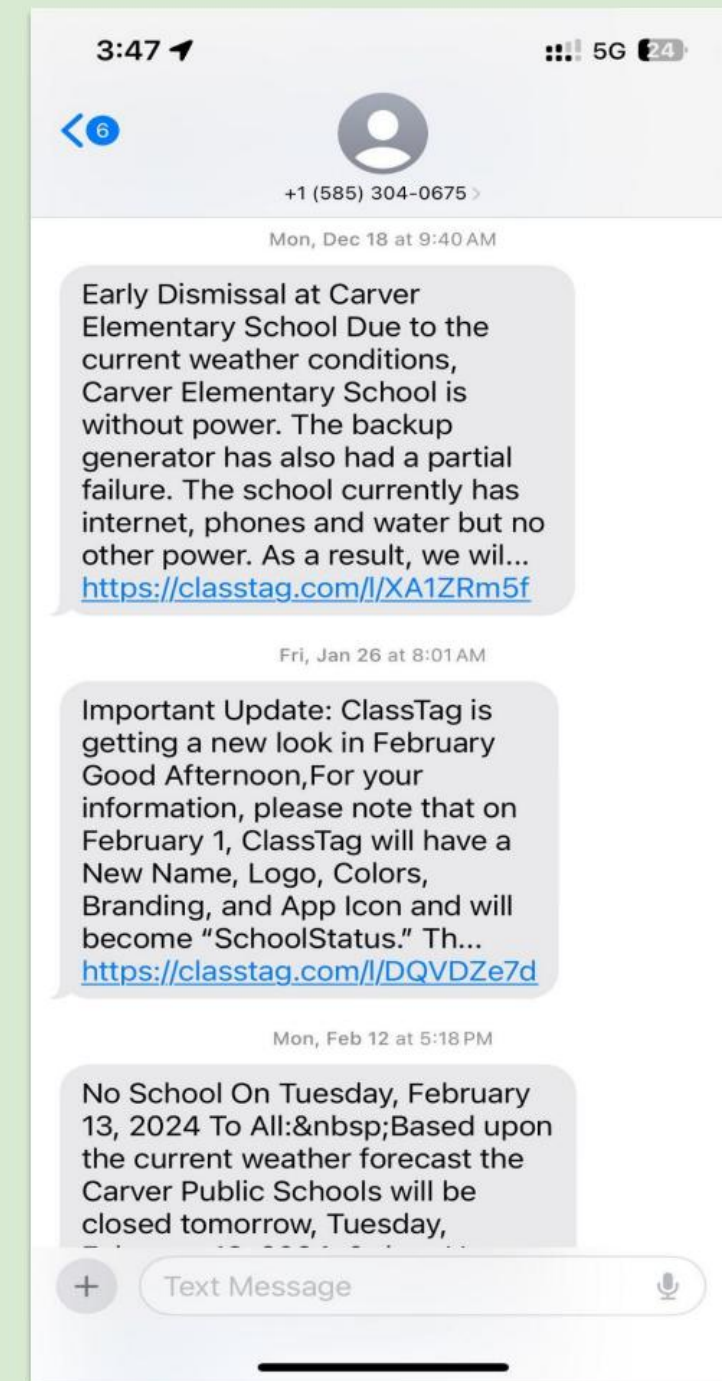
3:47

5G 24

6

+1 (585) 304-0675

Mon, Dec 18 at 9:40 AM

Early Dismissal at Carver Elementary School Due to the current weather conditions, Carver Elementary School is without power. The backup generator has also had a partial failure. The school currently has internet, phones and water but no other power. As a result, we wil... https://classtag.com/l/XA1ZRm5f

Fri, Jan 26 at 8:01 AM

Important Update: ClassTag is getting a new look in February Good Afternoon,For your information, please note that on February 1, ClassTag will have a New Name, Logo, Colors, Branding, and App Icon and will become "SchoolStatus." Th... https://classtag.com/l/DQVDZe7d

Mon, Feb 12 at 5:18 PM

No School On Tuesday, February 13, 2024 To All:&nbsp;Based upon the current weather forecast the Carver Public Schools will be closed tomorrow, Tuesday, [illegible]

+

Text Message